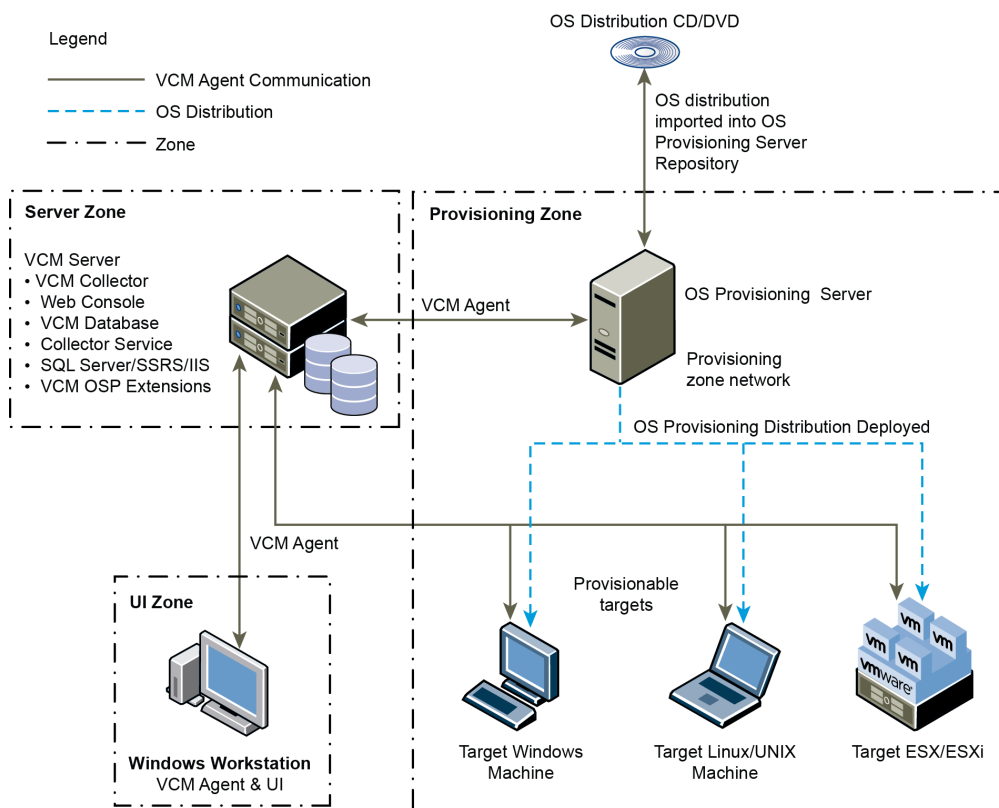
Legend

VCM Agent Communication

OS Distribution

Zone

OS Distribution CD/DVD

OS distribution imported into OS Provisioning Server Repository

Server Zone

VCM Server
• VCM Collector
• Web Console
• VCM Database
• Collector Service
• SQL Server/SSRS/IIS
• VCM OSP Extensions

Provisioning Zone

VCM Agent

OS Provisioning Server

Provisioning zone network

OS Provisioning Distribution Deployed

VCM Agent

UI Zone

Windows Workstation
VCM Agent & UI

Provisionable targets

vm vm vm vm vm
vmware

Target Windows Machine

Target Linux/UNIX Machine

Target ESX/ESXi